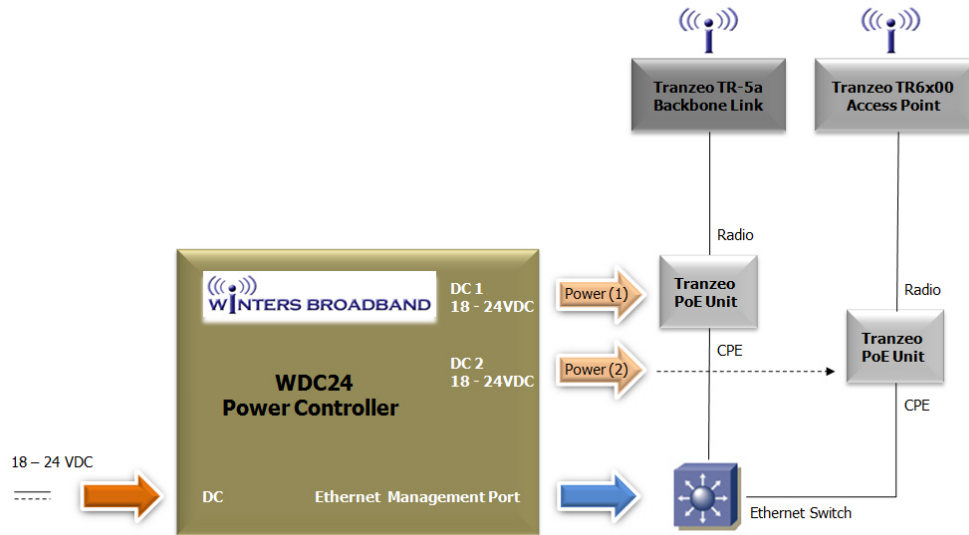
Tranzeo TR-5a Backbone Link

Tranzeo TR6x00 Access Point

Radio

Radio

WINTERS BROADBAND

DC 1
18 - 24VDC

Power (1)

Tranzeo PoE Unit

CPE

Tranzeo PoE Unit

DC 2
18 - 24VDC

Power (2)

WDC24
Power Controller

CPE

18 – 24 VDC

DC

Ethernet Management Port

Ethernet Switch